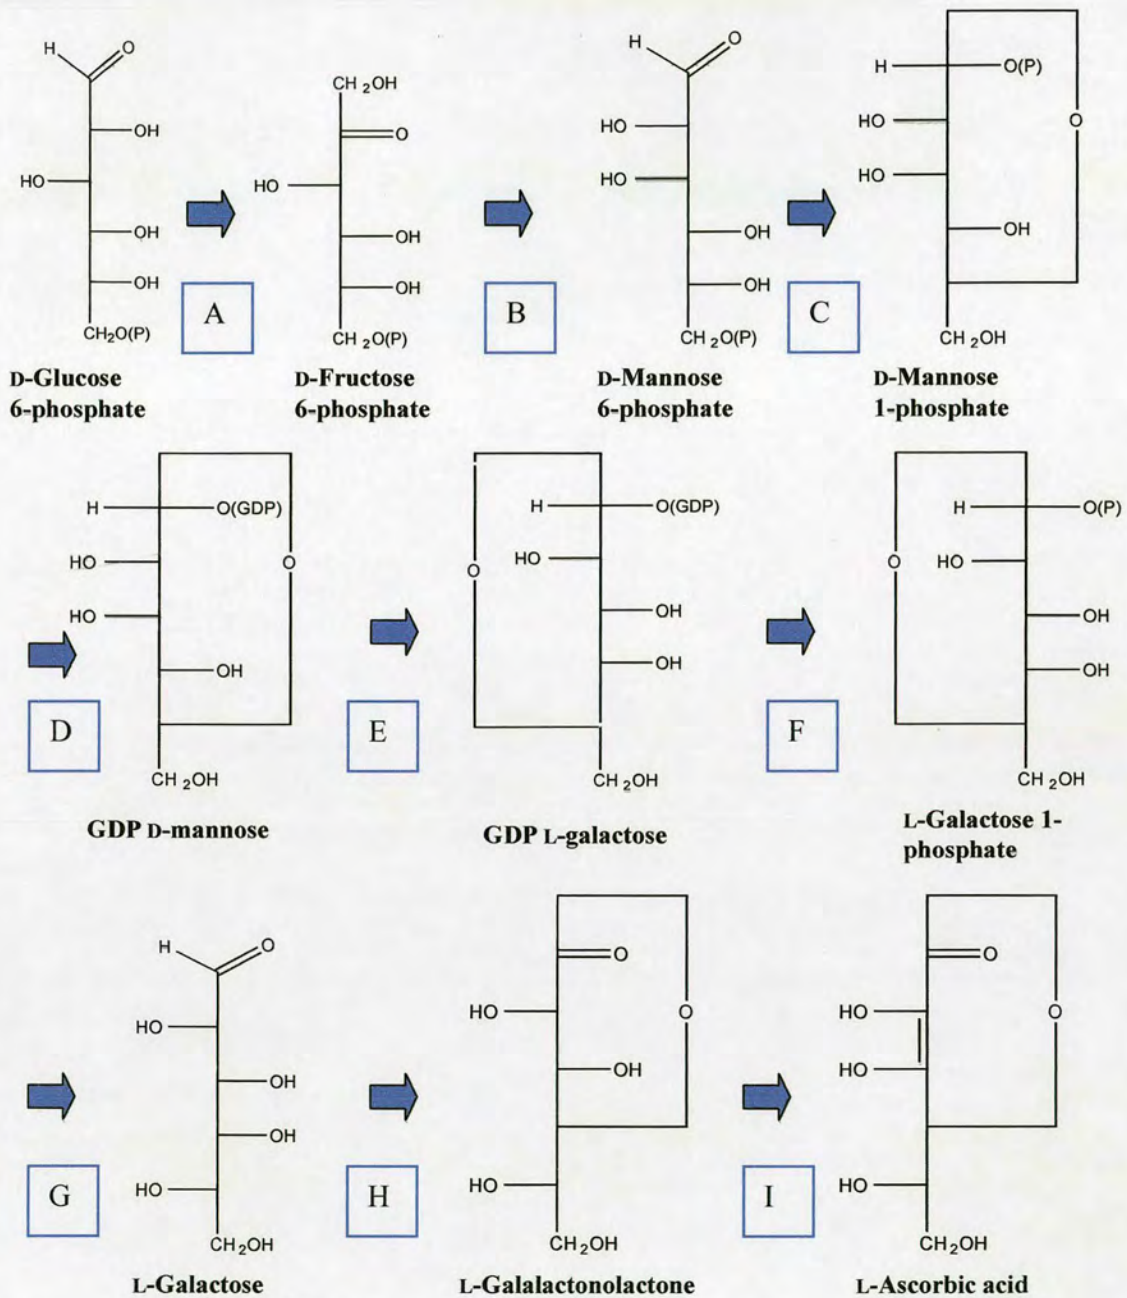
H O
OH
HO
OH
OH
$CH_2O(P)$
A
D-Glucose 6-phosphate

$CH_2OH$
O
HO
OH
OH
$CH_2O(P)$
B
D-Fructose 6-phosphate

H O
HO
HO
OH
OH
$CH_2O(P)$
C
D-Mannose 6-phosphate

H O(P)
HO O
HO
OH
$CH_2OH$
D-Mannose 1-phosphate

H O(GDP)
HO O
HO
OH
D
$CH_2OH$
GDP D-mannose

H O(GDP)
HO
O
OH
OH
E
$CH_2OH$
GDP L-galactose

H O(P)
O HO
OH
OH
F
$CH_2OH$
L-Galactose 1-phosphate

H O
HO
OH
OH
G
HO
$CH_2OH$
L-Galactose

O
HO O
OH
H
HO
$CH_2OH$
L-Galalactonolactone

O
HO O
HO
I
HO
$CH_2OH$
L-Ascorbic acid